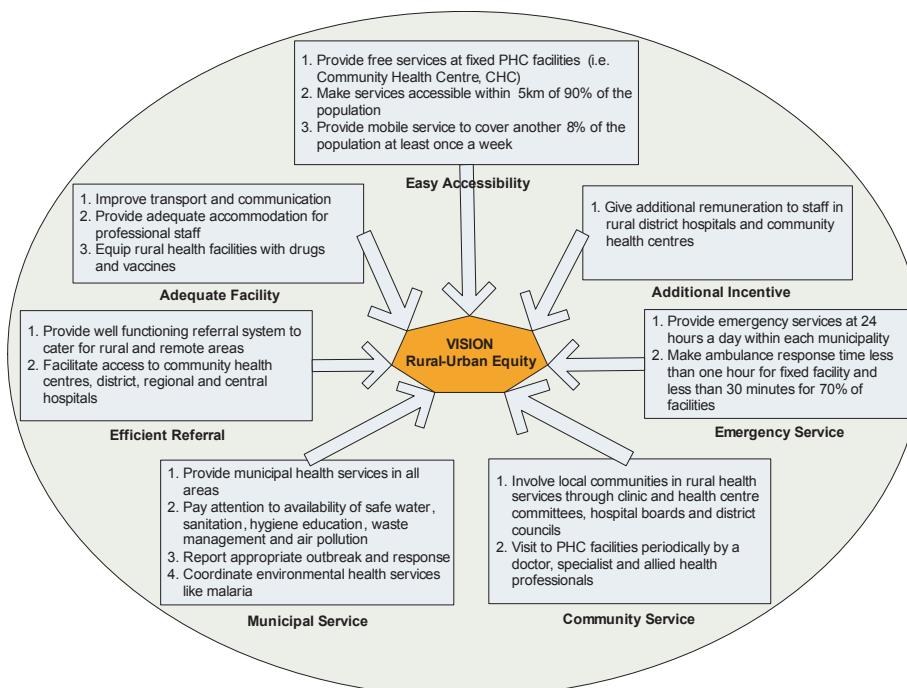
1. Provide free services at fixed PHC facilities (i.e. Community Health Centre, CHC)
2. Make services accessible within 5km of 90% of the population
3. Provide mobile service to cover another 8% of the population at least once a week

Easy Accessibility

1. Improve transport and communication
2. Provide adequate accommodation for professional staff
3. Equip rural health facilities with drugs and vaccines

Adequate Facility

1. Give additional remuneration to staff in rural district hospitals and community health centres

Additional Incentive

VISION
Rural-Urban Equity

1. Provide well functioning referral system to cater for rural and remote areas
2. Facilitate access to community health centres, district, regional and central hospitals

Efficient Referral

1. Provide emergency services at 24 hours a day within each municipality
2. Make ambulance response time less than one hour for fixed facility and less than 30 minutes for 70% of facilities

Emergency Service

1. Provide municipal health services in all areas
2. Pay attention to availability of safe water, sanitation, hygiene education, waste management and air pollution
3. Report appropriate outbreak and response
4. Coordinate environmental health services like malaria

Municipal Service

1. Involve local communities in rural health services through clinic and health centre committees, hospital boards and district councils
2. Visit to PHC facilities periodically by a doctor, specialist and allied health professionals

Community Service